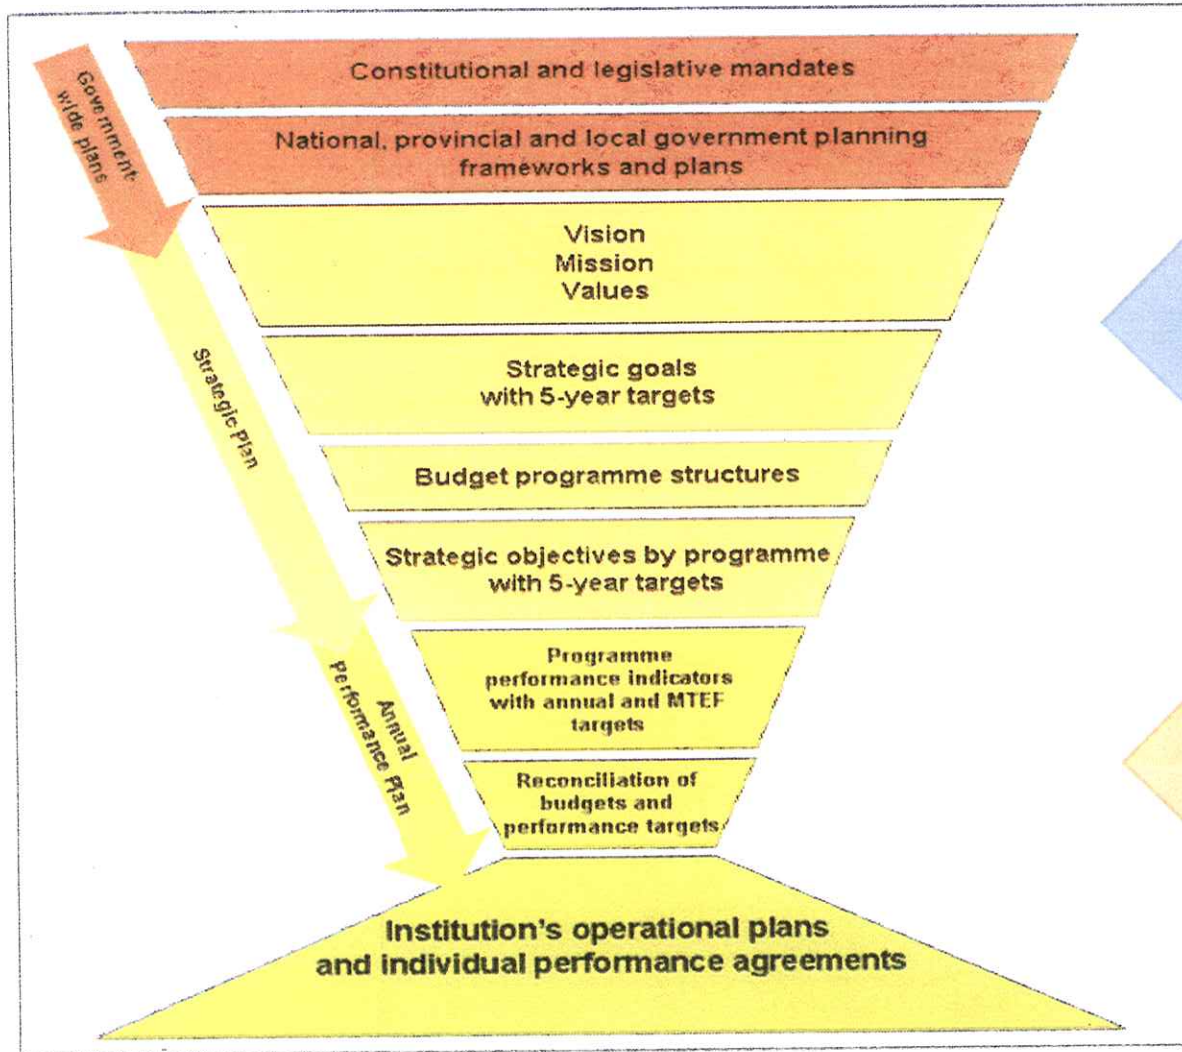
Government wide plans

Constitutional and legislative mandates

National, provincial and local government planning frameworks and plans

Vision
Mission
Values

Strategic Plan

Strategic goals with 5-year targets

Budget programme structures

Strategic objectives by programme with 5-year targets

Annual Performance Plan

Programme performance indicators with annual and MTEF targets

Reconciliation of budgets and performance targets

Institution's operational plans and individual performance agreements